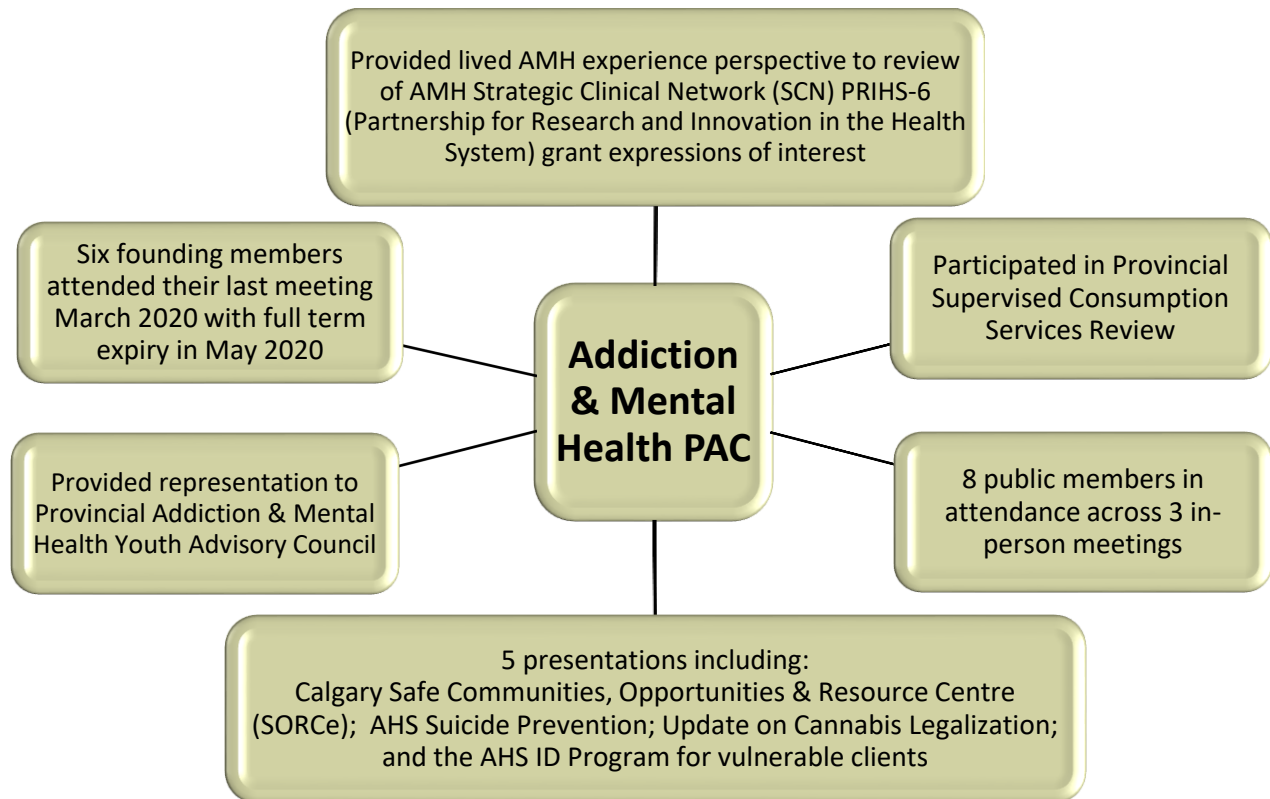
Provided lived AMH experience perspective to review of AMH Strategic Clinical Network (SCN) PRIHS-6 (Partnership for Research and Innovation in the Health System) grant expressions of interest

Six founding members attended their last meeting March 2020 with full term expiry in May 2020

Participated in Provincial Supervised Consumption Services Review

Addiction & Mental Health PAC

Provided representation to Provincial Addiction & Mental Health Youth Advisory Council

8 public members in attendance across 3 in-person meetings

5 presentations including:
Calgary Safe Communities, Opportunities & Resource Centre (SORCe); AHS Suicide Prevention; Update on Cannabis Legalization; and the AHS ID Program for vulnerable clients